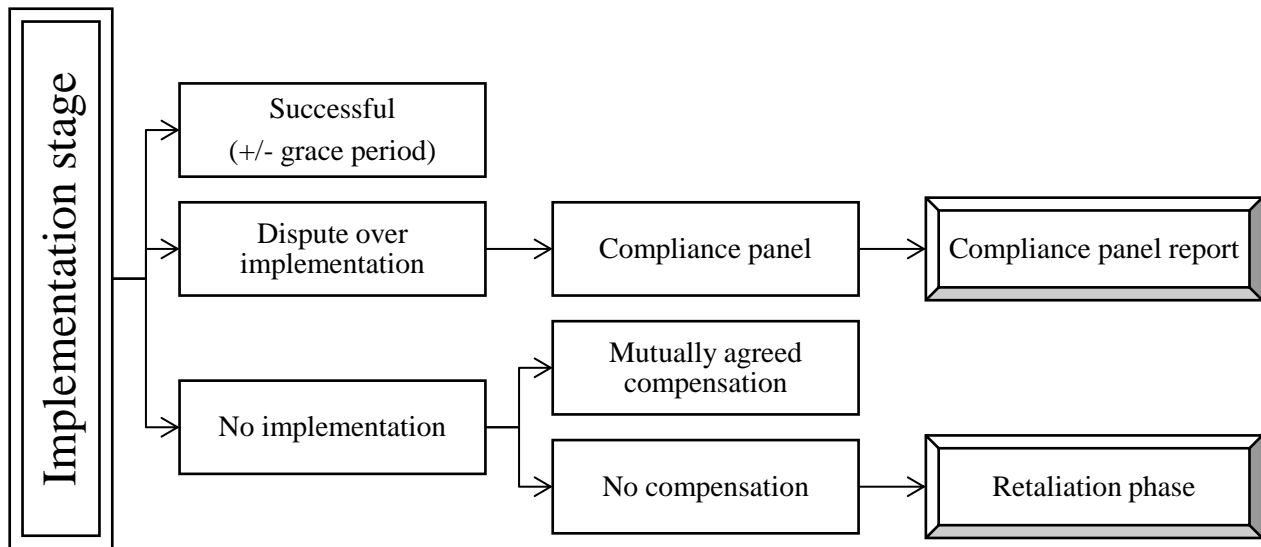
Implementation stage

Successful
(+/- grace period)

Dispute over implementation

Compliance panel

Compliance panel report

Mutually agreed compensation

No implementation

No compensation

Retaliation phase